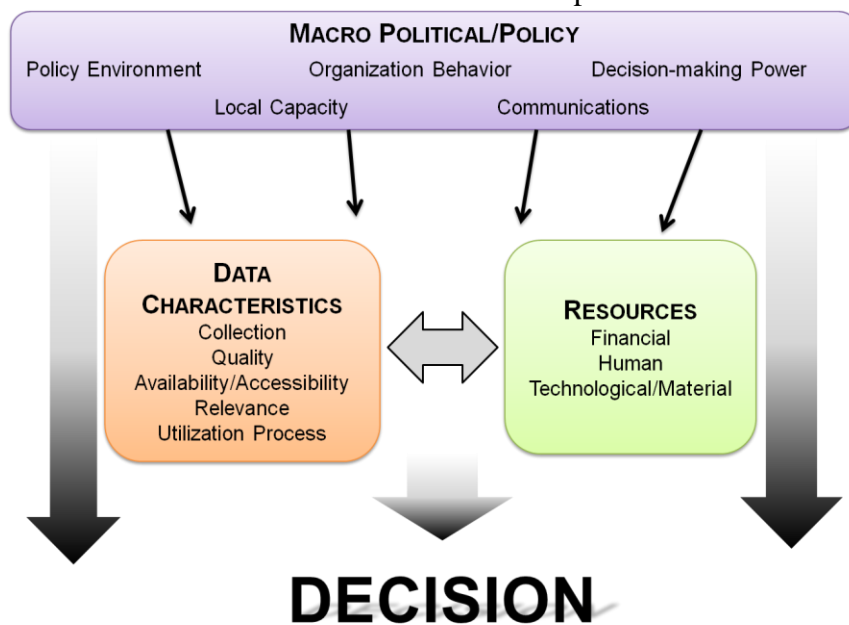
MACRO POLITICAL/POLICY

Policy Environment Organization Behavior Decision-making Power

Local Capacity Communications

DATA CHARACTERISTICS
Collection
Quality
Availability/Accessibility
Relevance
Utilization Process

RESOURCES
Financial
Human
Technological/Material

DECISION